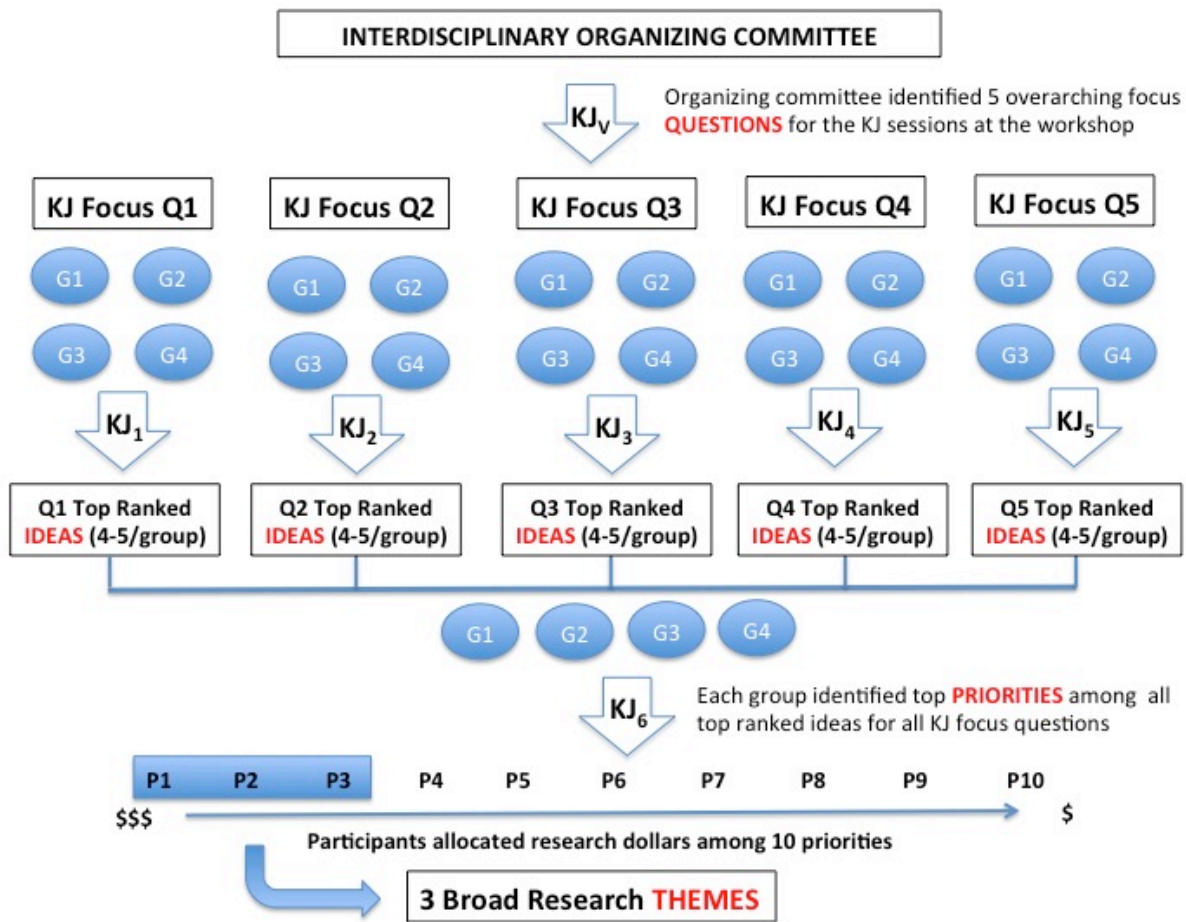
INTERDISCIPLINARY ORGANIZING COMMITTEE

$KJ_V$

Organizing committee identified 5 overarching focus QUESTIONS for the KJ sessions at the workshop

KJ Focus Q1

G1 G2 G3 G4

$KJ_1$

Q1 Top Ranked IDEAS (4-5/group)

KJ Focus Q2

G1 G2 G3 G4

$KJ_2$

Q2 Top Ranked IDEAS (4-5/group)

KJ Focus Q3

G1 G2 G3 G4

$KJ_3$

Q3 Top Ranked IDEAS (4-5/group)

KJ Focus Q4

G1 G2 G3 G4

$KJ_4$

Q4 Top Ranked IDEAS (4-5/group)

KJ Focus Q5

G1 G2 G3 G4

$KJ_5$

Q5 Top Ranked IDEAS (4-5/group)

G1 G2 G3 G4

$KJ_6$

Each group identified top PRIORITIES among all top ranked ideas for all KJ focus questions

P1 P2 P3 P4 P5 P6 P7 P8 P9 P10

$$$

$

Participants allocated research dollars among 10 priorities

3 Broad Research THEMES